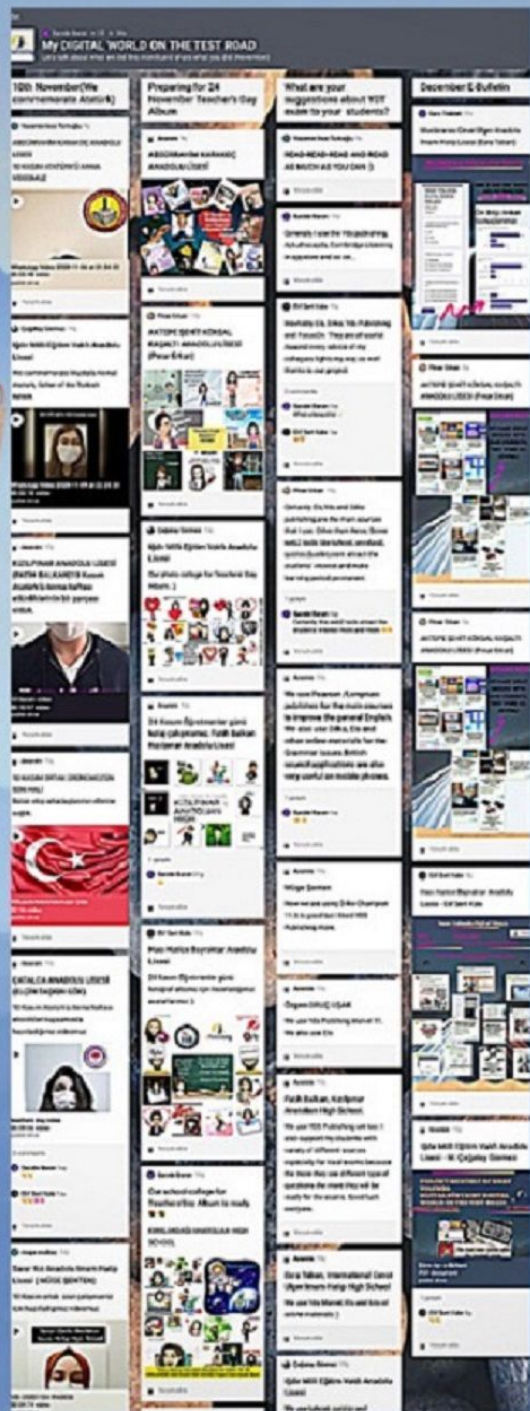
My DIGITAL WORLD ON THE TEST ROAD

10th November(We commemorate Atatürk)

Preparing for 24 November Teacher's Day Album

What are your suggestions about YDT exam to your students?

December E-Bulletin

READ-READ-READ AND READ AS MUCH AS YOU CAN :)

AKTEPE ŞEHİT KONSAL KAŞALTI ANADOLU LİSESİ

Our photo collage for Teacher's Day

24 Kasım Öğretmenler günü kolaj çalışması. Fatih Sultan Mehmet Anadolu Lisesi

Wege Sermen

Özgem ORUÇ UŞAR

Fatih Sultan Mehmet Anadolu High School

Piri Reis Anadolu Lisesi

Our school collage for Teachers day. Album is ready

Kırklareli Anadolu Lisesi

ÇATALCA ANADOLU LİSESİ

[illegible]